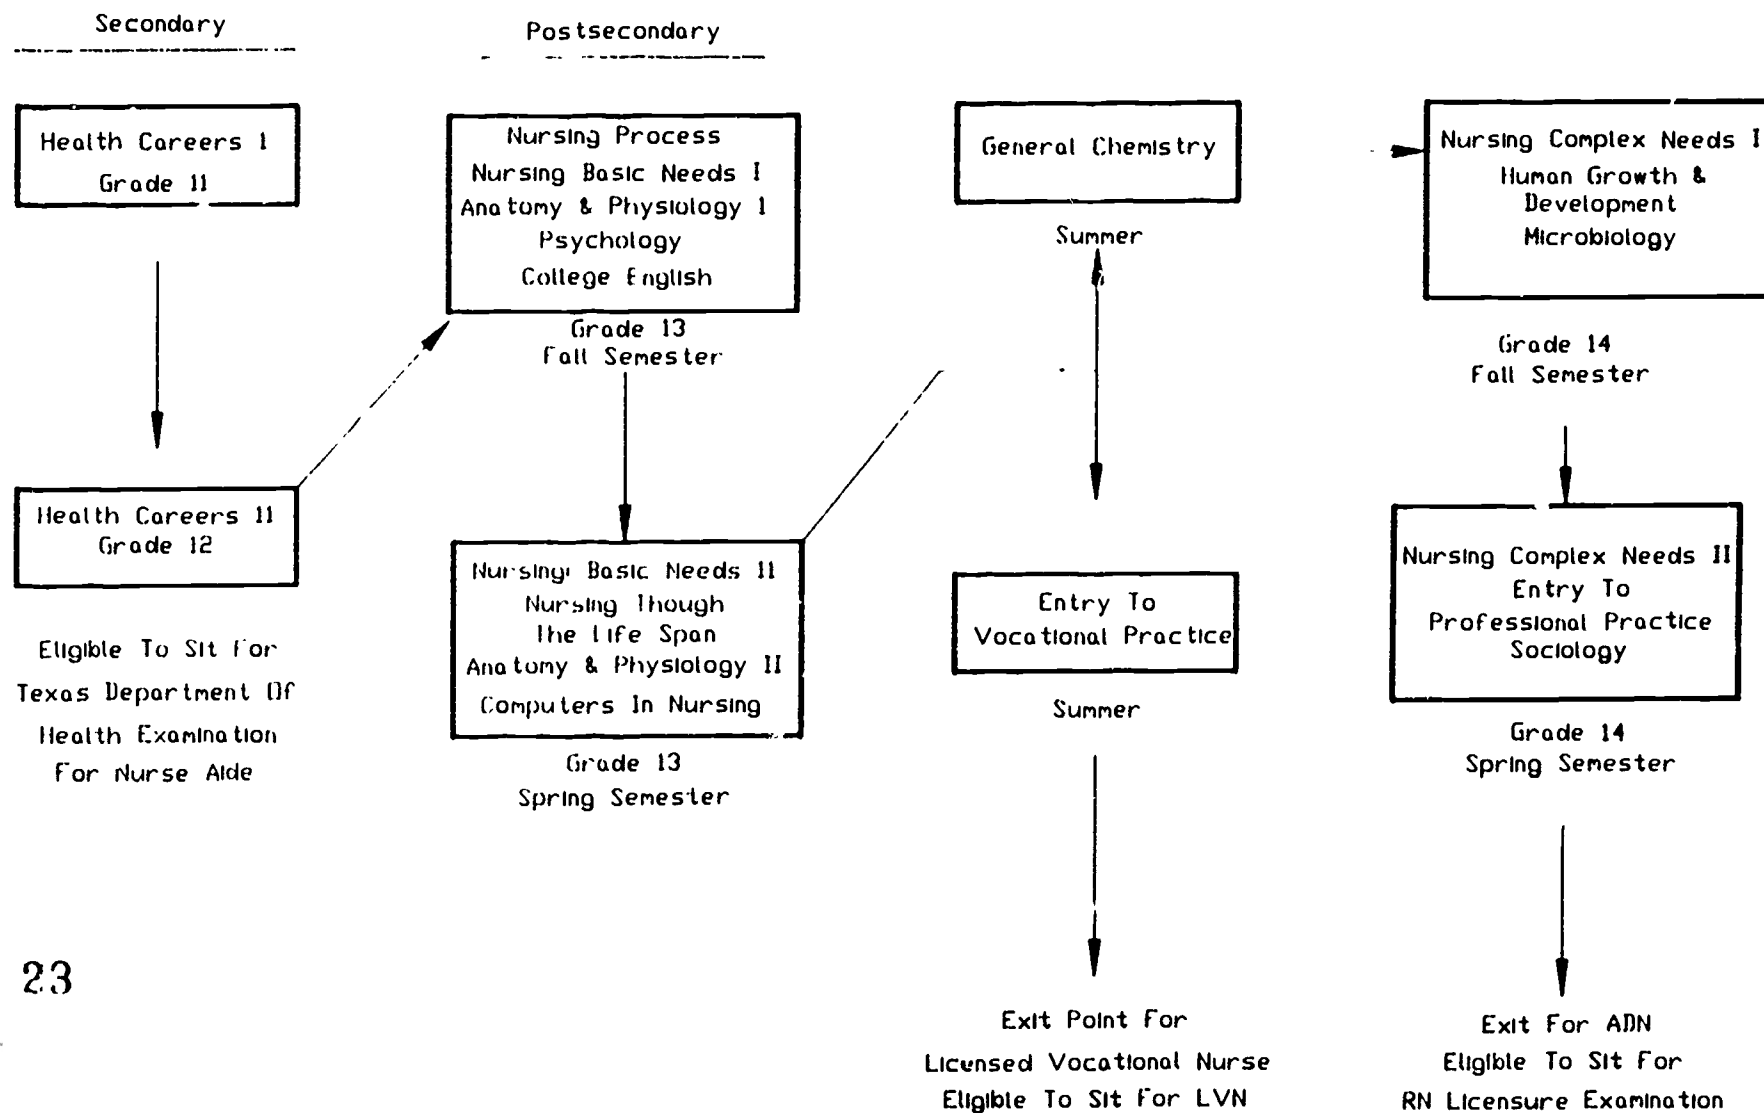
Secondary

Postsecondary

Health Careers I
Grade 11

Nursing Process
Nursing Basic Needs I
Anatomy & Physiology I
Psychology
College English

Grade 13
Fall Semester

General Chemistry

Summer

Nursing Complex Needs I
Human Growth & Development
Microbiology

Grade 14
Fall Semester

Health Careers II
Grade 12

Eligible To Sit For Texas Department Of Health Examination For Nurse Aide

Nursing Basic Needs II
Nursing Though The Life Span
Anatomy & Physiology II
Computers In Nursing

Grade 13
Spring Semester

Entry To Vocational Practice

Summer

Nursing Complex Needs II
Entry To Professional Practice
Sociology

Grade 14
Spring Semester

23

Exit Point For
Licensed Vocational Nurse
Eligible To Sit For LVN

Exit For ADN
Eligible To Sit For
RN Licensure Examination